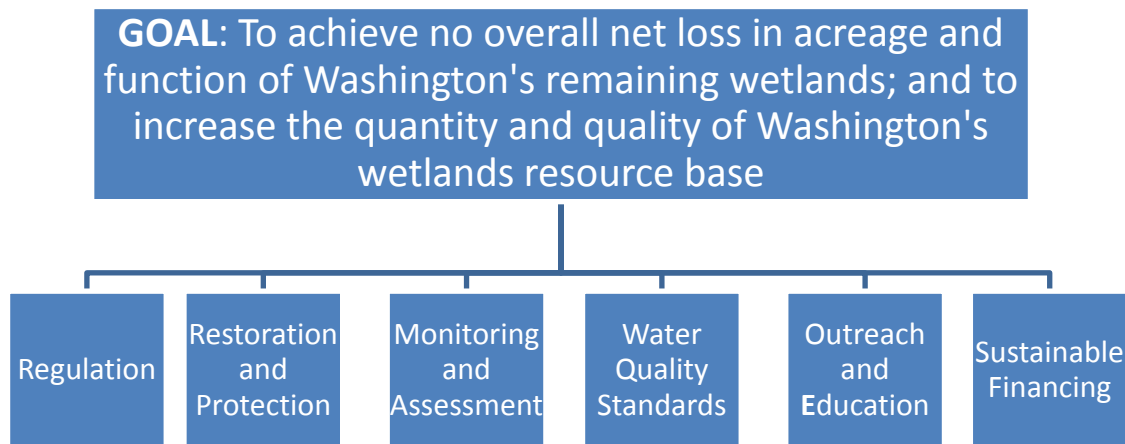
**GOAL**: To achieve no overall net loss in acreage and function of Washington's remaining wetlands; and to increase the quantity and quality of Washington's wetlands resource base

Regulation

Restoration and Protection

Monitoring and Assessment

Water Quality Standards

Outreach and Education

Sustainable Financing